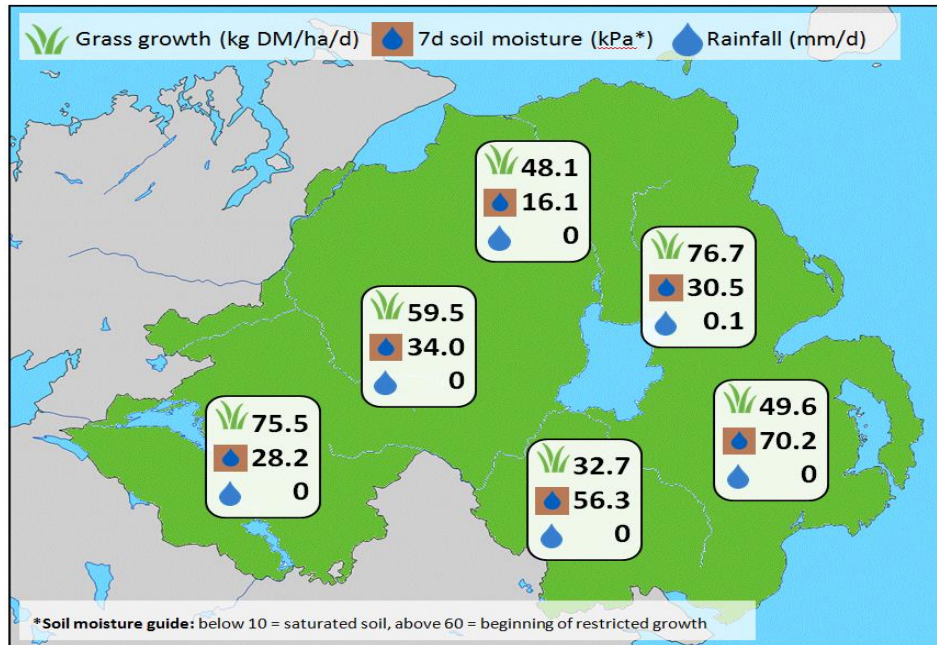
Grass growth (kg DM/ha/d) 7d soil moisture (kPa*) Rainfall (mm/d)

48.1
16.1
0

76.7
30.5
0.1

59.5
34.0
0

75.5
28.2
0

49.6
70.2
0

32.7
56.3
0

***Soil moisture guide:** below 10 = saturated soil, above 60 = beginning of restricted growth